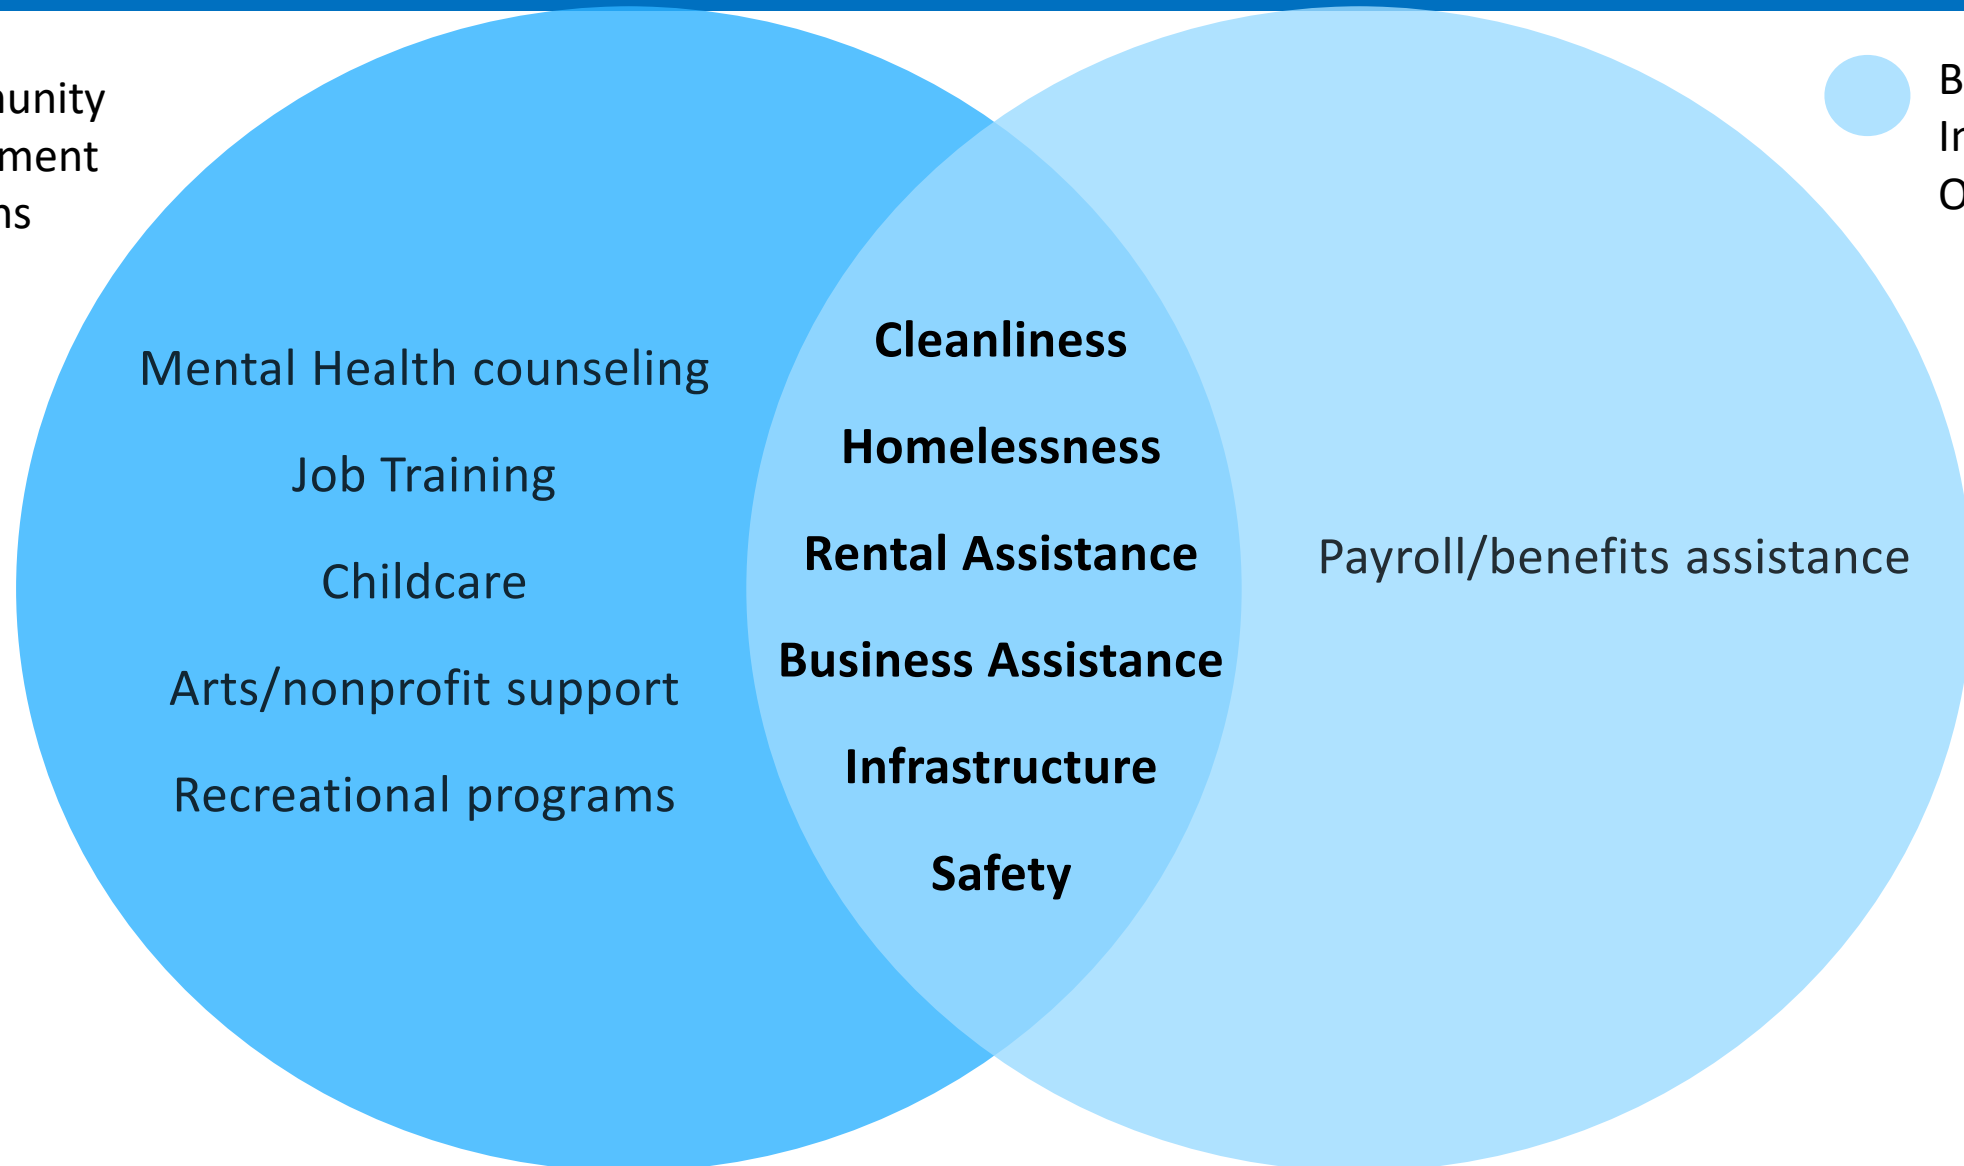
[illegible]unity
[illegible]ment
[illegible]ns

B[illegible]
Ir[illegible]
O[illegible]

Mental Health counseling

Job Training

Childcare

Arts/nonprofit support

Recreational programs

Cleanliness

Homelessness

Rental Assistance

Business Assistance

Infrastructure

Safety

Payroll/benefits assistance